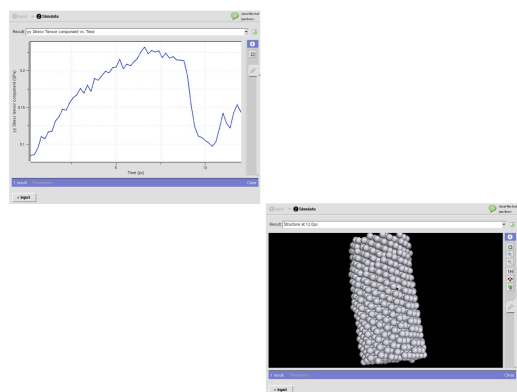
① Input » ② Simulate

About this tool
Questions

Result: yy Stress Tensor component vs. Time

yy Stress Tensor component (GPa)

0.2

0.15

0.1

5

10

Time (ps)

1 result

Clear

« Input

① Input » ② Simulate

About this tool
Questions

Result: Structure at 12.0ps

1 result

Clear

« Input